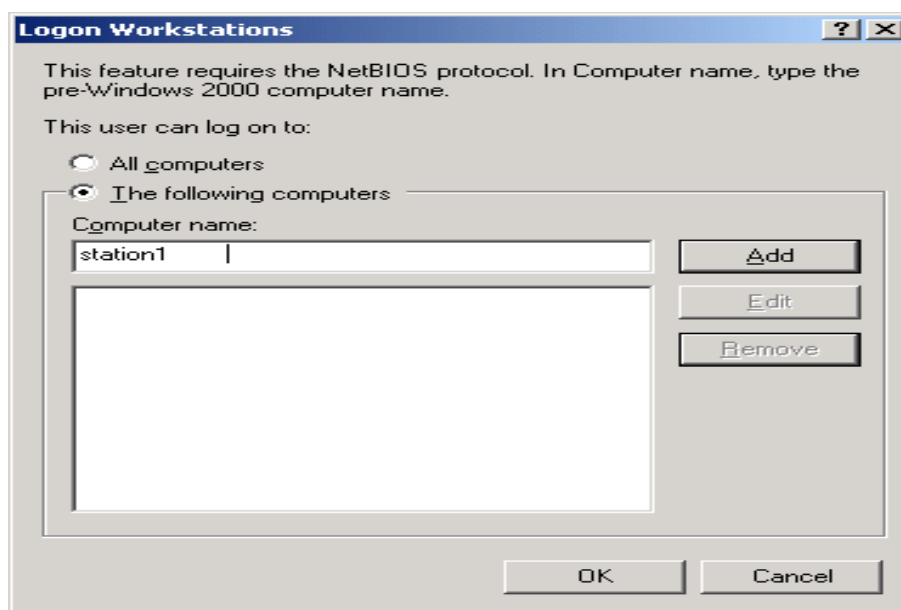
Logon Workstations

?  X

This feature requires the NetBIOS protocol. In Computer name, type the pre-Windows 2000 computer name.

This user can log on to:

All computers

The following computers

Computer name:

station1

Add

Edit

Remove

OK

Cancel